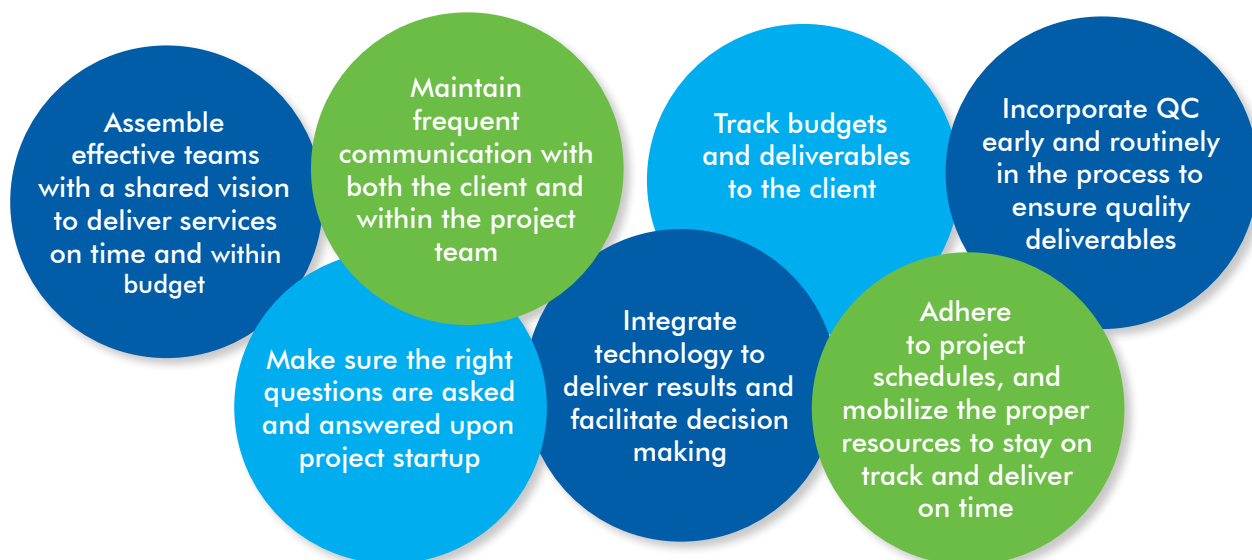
Assemble effective teams with a shared vision to deliver services on time and within budget

Maintain frequent communication with both the client and within the project team

Track budgets and deliverables to the client

Incorporate QC early and routinely in the process to ensure quality deliverables

Make sure the right questions are asked and answered upon project startup

Integrate technology to deliver results and facilitate decision making

Adhere to project schedules, and mobilize the proper resources to stay on track and deliver on time